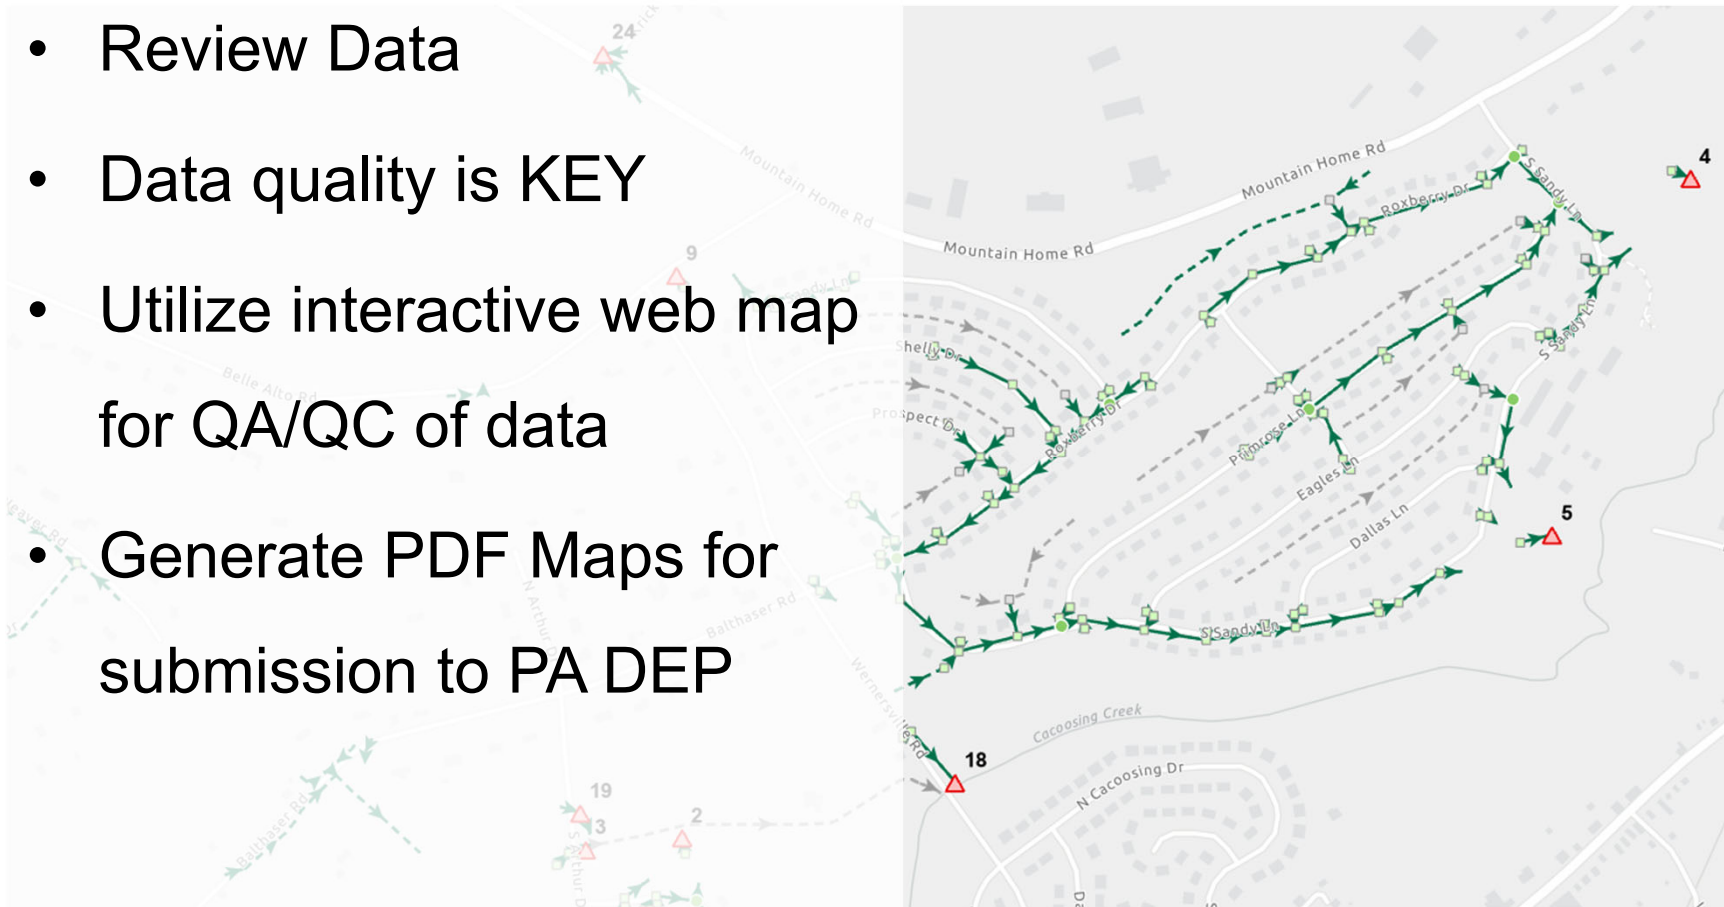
- Review Data
- Data quality is KEY
- Utilize interactive web map for QA/QC of data
- Generate PDF Maps for submission to PA DEP

24

Mountain Home Rd

9

Belle Alto Rd

Balthaser Rd

N Arthur Rd

Wernersville Rd

19

3

2

Mountain Home Rd

Mountain Home Rd

Roxberry Dr

S Sandy Ln

4

Shelly Dr

Prospect Dr

Roxberry Dr

Primrose Ln

Eagles Ln

Dallas Ln

S Sandy Ln

5

S Sandy Ln

Cacoosing Creek

18

N Cacoosing Dr